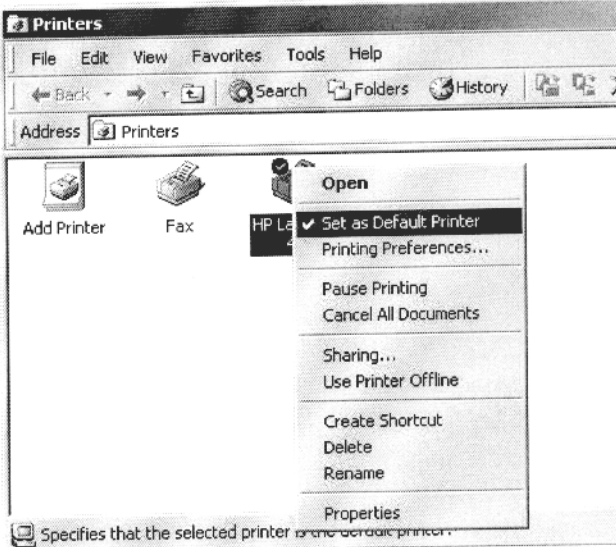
Printers

File Edit View Favorites Tools Help

Back Search Folders History

Address Printers

Add Printer

Fax

HP La

Open
✓ Set as Default Printer
Printing Preferences...

Pause Printing
Cancel All Documents

Sharing...
Use Printer Offline

Create Shortcut
Delete
Rename

Properties

Specifies that the selected printer is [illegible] printer.